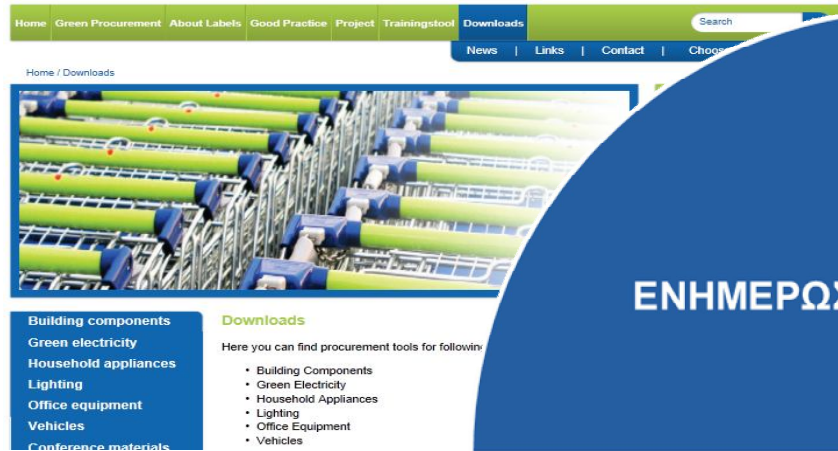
Home | Green Procurement | About Labels | Good Practice | Project | Trainingstool | Downloads

Search

News | Links | Contact | Choos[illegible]

Home / Downloads

Building components
Green electricity
Household appliances
Lighting
Office equipment
Vehicles
Conference materials

Downloads

Here you can find procurement tools for followin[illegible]

• Building Components
• Green Electricity
• Household Appliances
• Lighting
• Office Equipment
• Vehicles

ΕΝΗΜΕΡΩ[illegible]